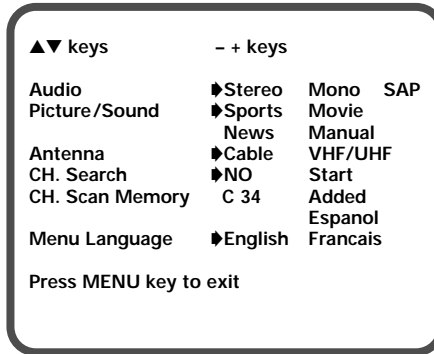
▲▼ keys – + keys

| | | |
|---|---|---|
| Audio | ➧Stereo | Mono SAP |
| Picture/Sound | ➧Sports | Movie |
| | News | Manual |
| Antenna | ➧Cable | VHF/UHF |
| CH. Search | ➧NO | Start |
| CH. Scan Memory | C 34 | Added |
| | | Espanol |
| Menu Language | ➧English | Francais |

Press MENU key to exit